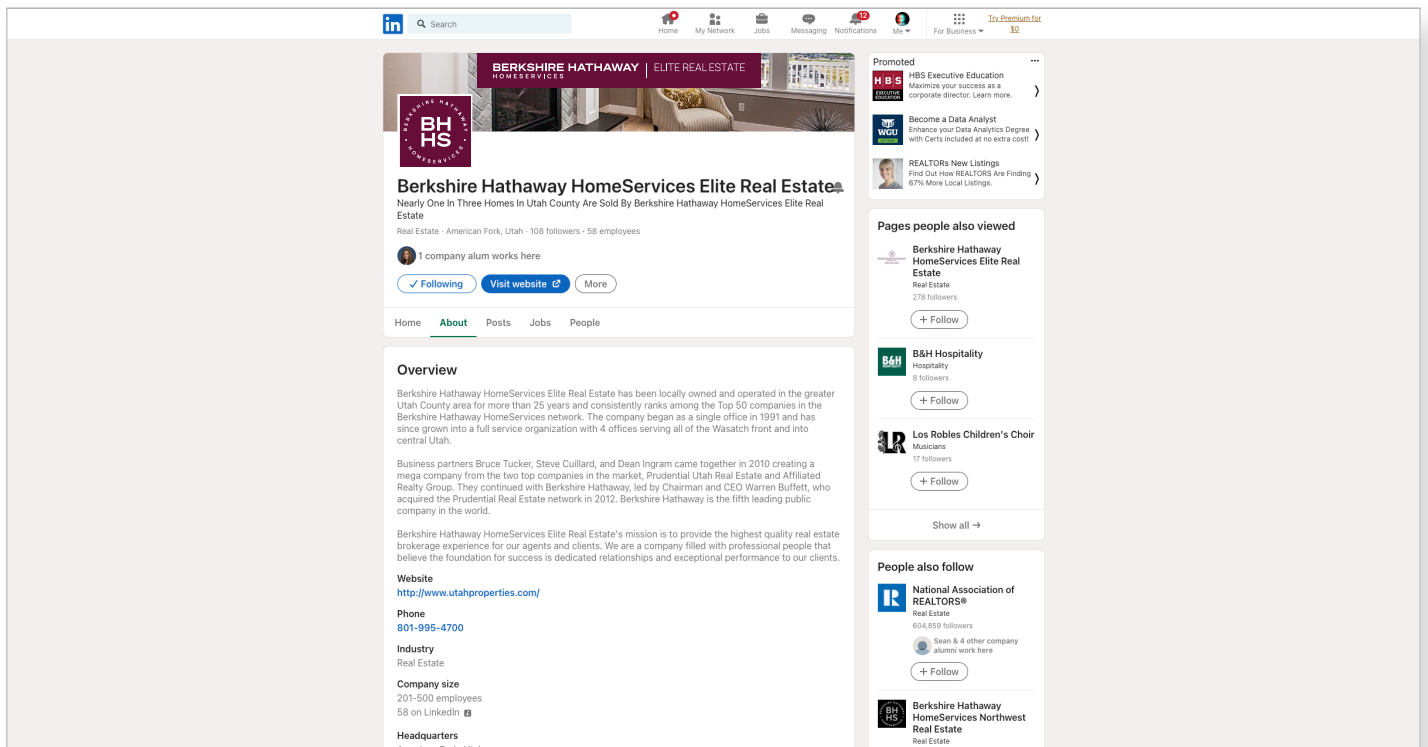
in Search

Home My Network Jobs Messaging 12 Notifications Me For Business Try Premium for $0

BERKSHIRE HATHAWAY HOMESERVICES | ELITE REAL ESTATE

BERKSHIRE HATHAWAY BHHS HOMESERVICES

Berkshire Hathaway HomeServices Elite Real Estate
Nearly One In Three Homes In Utah County Are Sold By Berkshire Hathaway HomeServices Elite Real Estate
Real Estate · American Fork, Utah · 108 followers · 58 employees

1 company alum works here

Following Visit website More

Home About Posts Jobs People

Overview

Berkshire Hathaway HomeServices Elite Real Estate has been locally owned and operated in the greater Utah County area for more than 25 years and consistently ranks among the Top 50 companies in the Berkshire Hathaway HomeServices network. The company began as a single office in 1991 and has since grown into a full service organization with 4 offices serving all of the Wasatch front and into central Utah.

Business partners Bruce Tucker, Steve Cuillard, and Dean Ingram came together in 2010 creating a mega company from the two top companies in the market, Prudential Utah Real Estate and Affiliated Realty Group. They continued with Berkshire Hathaway, led by Chairman and CEO Warren Buffett, who acquired the Prudential Real Estate network in 2012. Berkshire Hathaway is the fifth leading public company in the world.

Berkshire Hathaway HomeServices Elite Real Estate's mission is to provide the highest quality real estate brokerage experience for our agents and clients. We are a company filled with professional people that believe the foundation for success is dedicated relationships and exceptional performance to our clients.

Website
http://www.utahproperties.com/

Phone
801-995-4700

Industry
Real Estate

Company size
201-500 employees
58 on LinkedIn

Headquarters
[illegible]

Promoted
HBS Executive Education
Maximize your success as a corporate director. Learn more.

Become a Data Analyst
Enhance your Data Analytics Degree with Certs included at no extra cost!

REALTORs New Listings
Find Out How REALTORS Are Finding 67% More Local Listings.

Pages people also viewed

Berkshire Hathaway HomeServices Elite Real Estate
Real Estate
278 followers
+ Follow

B&H Hospitality
Hospitality
8 followers
+ Follow

Los Robles Children's Choir
Musicians
17 followers
+ Follow

Show all →

People also follow

National Association of REALTORS®
Real Estate
604,859 followers
Sean & 4 other company alumni work here
+ Follow

Berkshire Hathaway HomeServices Northwest Real Estate
Real Estate